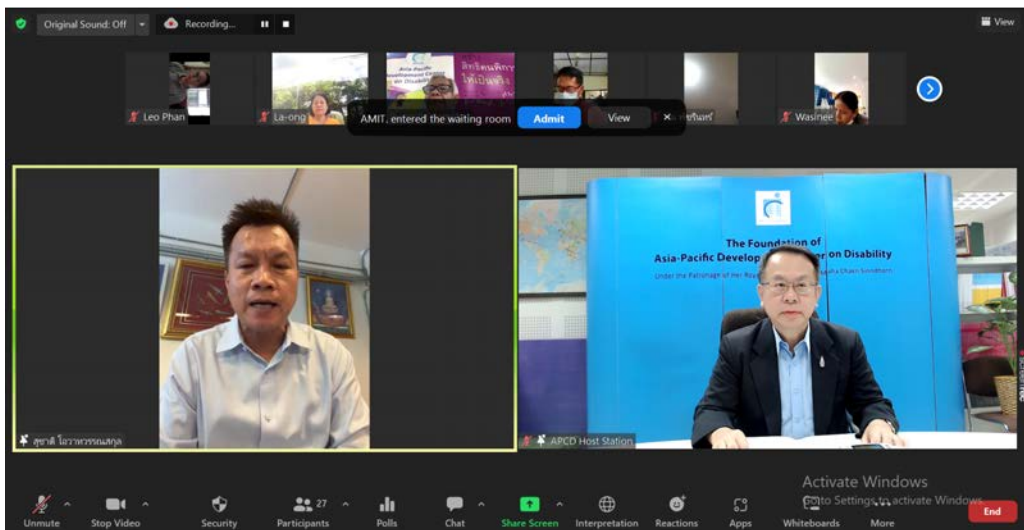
Original Sound: Off

Recording...

View

Leo Phan

La-ong

AMIT, entered the waiting room

Admit

View

ชรินทร์

Wasinee

The Foundation of

Asia-Pacific Develop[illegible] on Disability

Under the Patronage of Her Roy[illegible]

สุชาติ โอวาทวรรณสกุล

APCD Host Station

Activate Windows

Go to Settings to activate Windows.

Unmute

Stop Video

Security

27

Participants

Polls

Chat

Share Screen

Interpretation

Reactions

Apps

Whiteboards

More

End